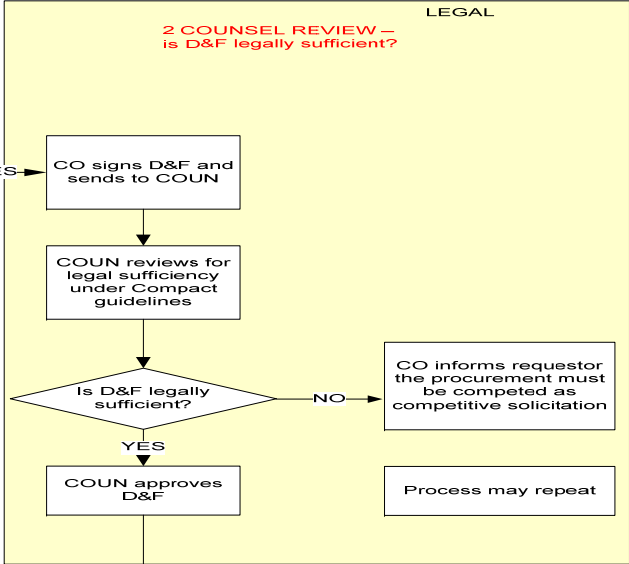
LEGAL

2 COUNSEL REVIEW – is D&F legally sufficient?

ES

CO signs D&F and sends to COUN

COUN reviews for legal sufficiency under Compact guidelines

Is D&F legally sufficient?

NO

CO informs requestor the procurement must be competed as competitive solicitation

YES

COUN approves D&F

Process may repeat